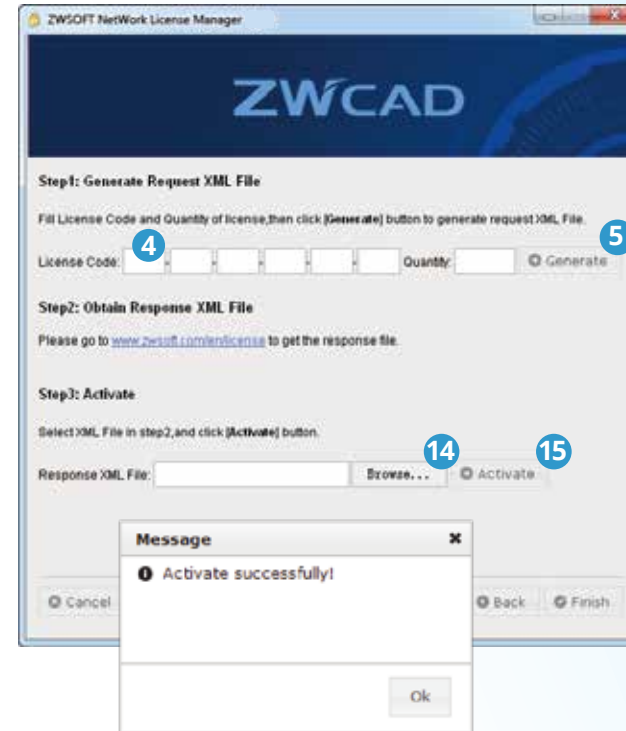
ZWSOFT NetWork License Manager

ZWCAD

Step1: Generate Request XML File

Fill License Code and Quantity of license,then click [Generate] button to generate request XML File.

4

5

License Code: - - - - - Quantity: Generate

Step2: Obtain Response XML File

Please go to www.zwsoft.com/en/license to get the response file.

Step3: Activate

Select XML File in step2,and click [Activate] button.

14

15

Response XML File: Browse... Activate

Message

Activate successfully!

Ok

Cancel

Back

Finish